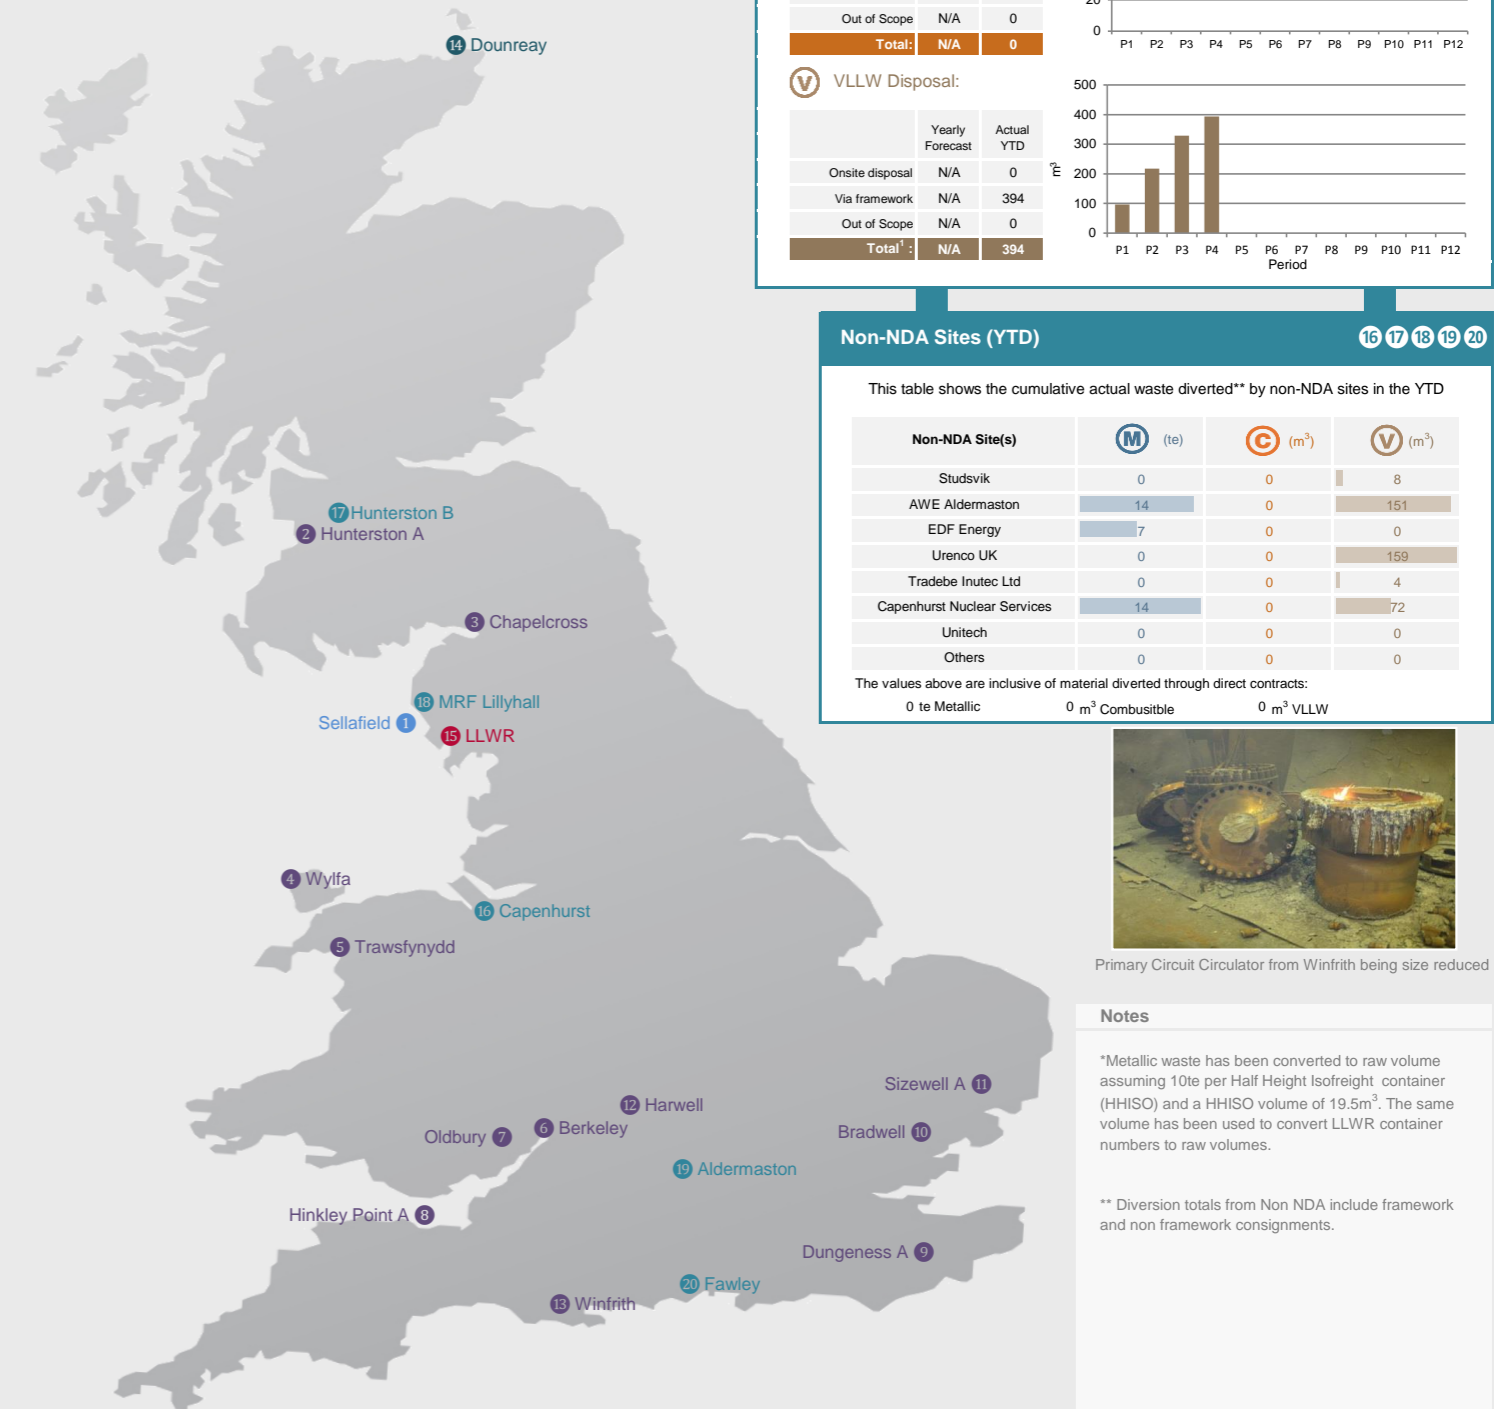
14 Dounreay

| Out of Scope | N/A | 0 |
|---|---|---|
| Total: | N/A | 0 |

20
0
P1 P2 P3 P4 P5 P6 P7 P8 P9 P10 P11 P12

V VLLW Disposal:

| | Yearly Forecast | Actual YTD |
|---|---|---|
| Onsite disposal | N/A | 0 |
| Via framework | N/A | 394 |
| Out of Scope | N/A | 0 |
| Total$^1$: | N/A | 394 |

500
400
300
200
100
0
$m^3$
P1 P2 P3 P4 P5 P6 P7 P8 P9 P10 P11 P12
Period

Non-NDA Sites (YTD) 16 17 18 19 20

This table shows the cumulative actual waste diverted** by non-NDA sites in the YTD

| Non-NDA Site(s) | M (te) | C ($m^3$) | V ($m^3$) |
|---|---|---|---|
| Studsvik | 0 | 0 | 8 |
| AWE Aldermaston | 14 | 0 | 151 |
| EDF Energy | 7 | 0 | 0 |
| Urenco UK | 0 | 0 | 159 |
| Tradebe Inutec Ltd | 0 | 0 | 4 |
| Capenhurst Nuclear Services | 14 | 0 | 72 |
| Unitech | 0 | 0 | 0 |
| Others | 0 | 0 | 0 |

The values above are inclusive of material diverted through direct contracts:
0 te Metallic 0 $m^3$ Combusitble 0 $m^3$ VLLW

Primary Circuit Circulator from Winfrith being size reduced

Notes

*Metallic waste has been converted to raw volume assuming 10te per Half Height Isofreight container (HHISO) and a HHISO volume of 19.5$m^3$. The same volume has been used to convert LLWR container numbers to raw volumes.

** Diversion totals from Non NDA include framework and non framework consignments.

17 Hunterston B
2 Hunterston A
3 Chapelcross
18 MRF Lillyhall
Sellafield 1
15 LLWR
4 Wylfa
16 Capenhurst
5 Trawsfynydd
Sizewell A 11
12 Harwell
Oldbury 7
6 Berkeley
Bradwell 10
19 Aldermaston
Hinkley Point A 8
Dungeness A 9
20 Fawley
13 Winfrith